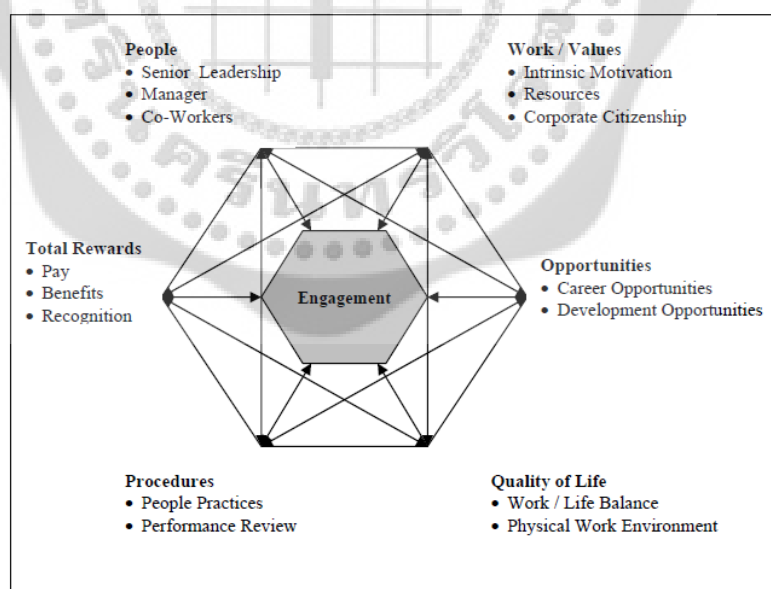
People
• Senior Leadership
• Manager
• Co-Workers

Work / Values
• Intrinsic Motivation
• Resources
• Corporate Citizenship

Total Rewards
• Pay
• Benefits
• Recognition

Engagement

Opportunities
• Career Opportunities
• Development Opportunities

Procedures
• People Practices
• Performance Review

Quality of Life
• Work / Life Balance
• Physical Work Environment